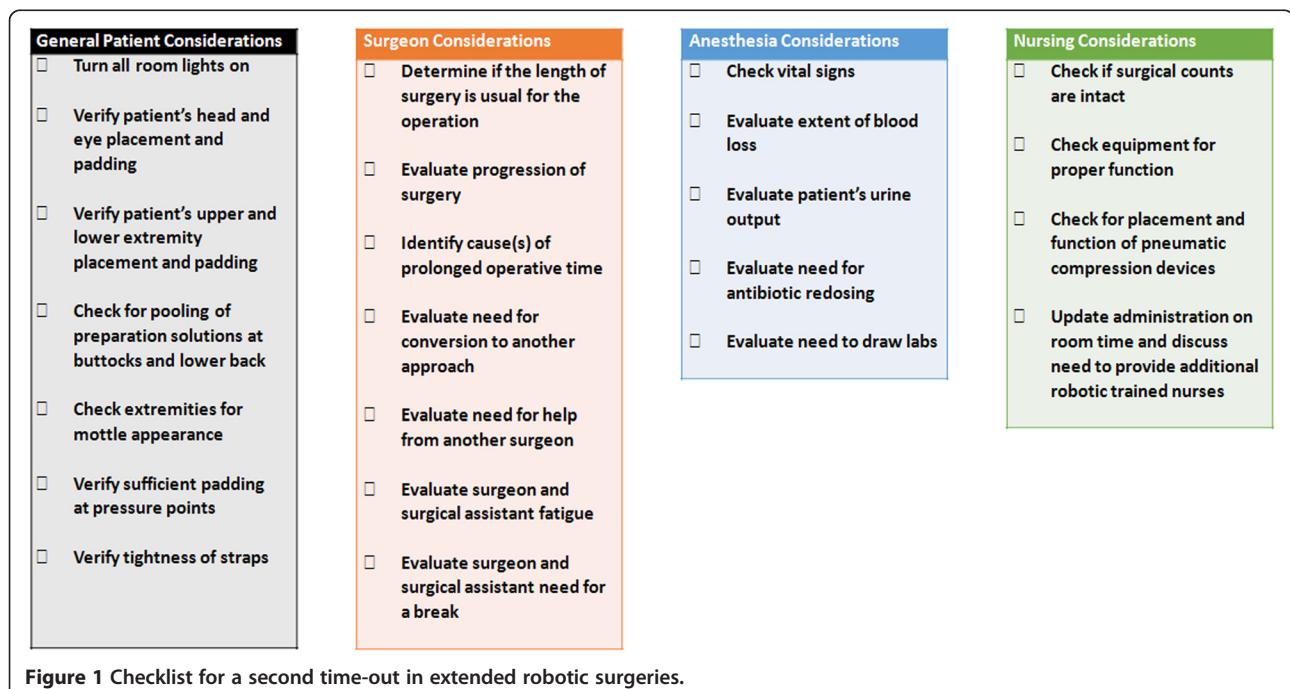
General Patient Considerations

☐ Turn all room lights on

☐ Verify patient's head and eye placement and padding

☐ Verify patient's upper and lower extremity placement and padding

☐ Check for pooling of preparation solutions at buttocks and lower back

☐ Check extremities for mottle appearance

☐ Verify sufficient padding at pressure points

☐ Verify tightness of straps

Surgeon Considerations

☐ Determine if the length of surgery is usual for the operation

☐ Evaluate progression of surgery

☐ Identify cause(s) of prolonged operative time

☐ Evaluate need for conversion to another approach

☐ Evaluate need for help from another surgeon

☐ Evaluate surgeon and surgical assistant fatigue

☐ Evaluate surgeon and surgical assistant need for a break

Anesthesia Considerations

☐ Check vital signs

☐ Evaluate extent of blood loss

☐ Evaluate patient's urine output

☐ Evaluate need for antibiotic redosing

☐ Evaluate need to draw labs

Nursing Considerations

☐ Check if surgical counts are intact

☐ Check equipment for proper function

☐ Check for placement and function of pneumatic compression devices

☐ Update administration on room time and discuss need to provide additional robotic trained nurses

Figure 1 Checklist for a second time-out in extended robotic surgeries.